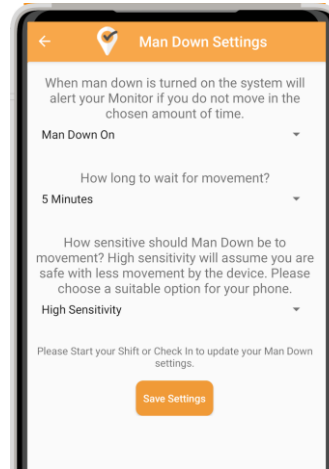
Man Down Settings

When man down is turned on the system will alert your Monitor if you do not move in the chosen amount of time.

Man Down On

How long to wait for movement?

5 Minutes

How sensitive should Man Down be to movement? High sensitivity will assume you are safe with less movement by the device. Please choose a suitable option for your phone.

High Sensitivity

Please Start your Shift or Check In to update your Man Down settings.

Save Settings